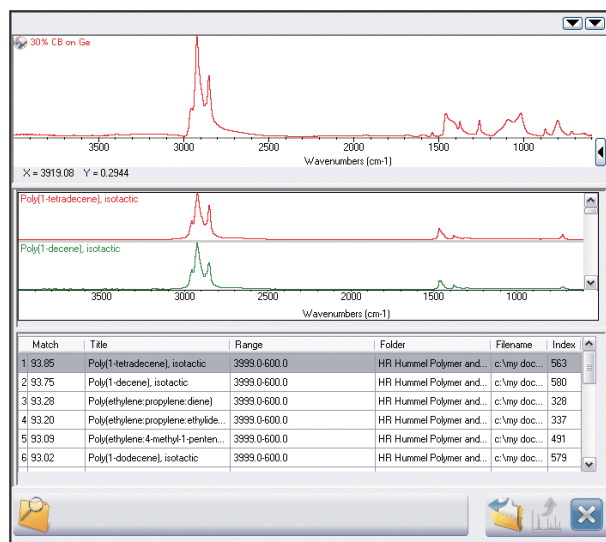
30% CB on Ge

3500 3000 2500 2000 1500 1000

Wavenumbers (cm-1)

X = 3919.08 Y = 0.2944

Poly(1-tetradecene), isotactic

Poly(1-decene), isotactic

3500 3000 2500 2000 1500 1000

Wavenumbers (cm-1)

| | Match | Title | Range | Folder | Filename | Index |
|---|---|---|---|---|---|---|
| 1 | 93.85 | Poly(1-tetradecene), isotactic | 3999.0-600.0 | HR Hummel Polymer and... | c:\my doc... | 563 |
| 2 | 93.75 | Poly(1-decene), isotactic | 3999.0-600.0 | HR Hummel Polymer and... | c:\my doc... | 580 |
| 3 | 93.28 | Poly(ethylene:propylene:diene) | 3999.0-600.0 | HR Hummel Polymer and... | c:\my doc... | 328 |
| 4 | 93.20 | Poly(ethylene:propylene:ethylide... | 3999.0-600.0 | HR Hummel Polymer and... | c:\my doc... | 337 |
| 5 | 93.09 | Poly(ethylene:4-methyl-1-penten... | 3999.0-600.0 | HR Hummel Polymer and... | c:\my doc... | 491 |
| 6 | 93.02 | Poly(1-dodecene), isotactic | 3999.0-600.0 | HR Hummel Polymer and... | c:\my doc... | 579 |